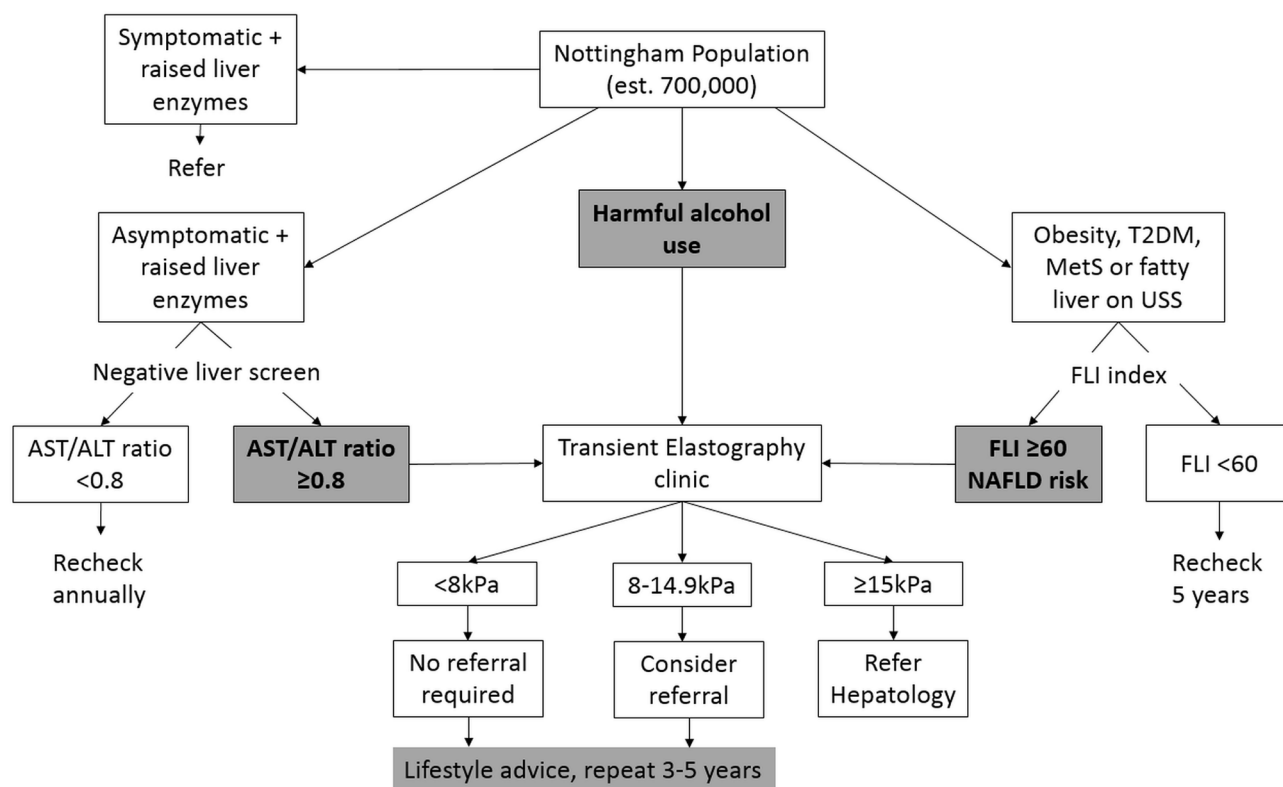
Nottingham Population (est. 700,000)

Symptomatic + raised liver enzymes

Refer

Asymptomatic + raised liver enzymes

Harmful alcohol use

Obesity, T2DM, MetS or fatty liver on USS

Negative liver screen

FLI index

AST/ALT ratio <0.8

AST/ALT ratio ≥0.8

Transient Elastography clinic

FLI ≥60 NAFLD risk

FLI <60

Recheck annually

Recheck 5 years

<8kPa

8-14.9kPa

≥15kPa

No referral required

Consider referral

Refer Hepatology

Lifestyle advice, repeat 3-5 years